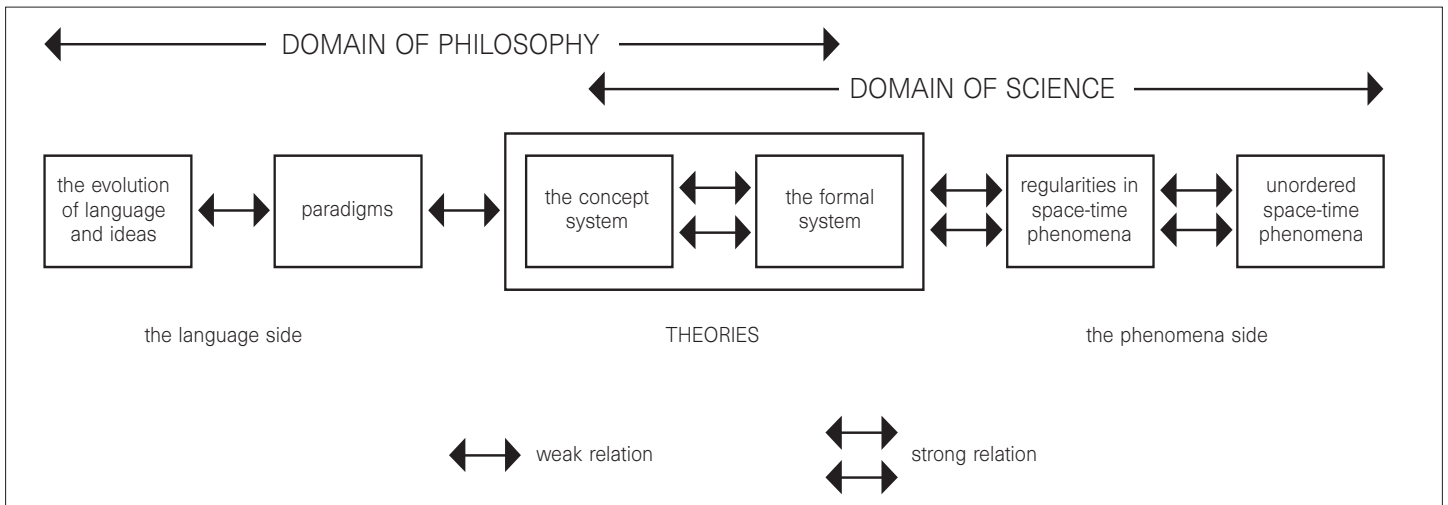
DOMAIN OF PHILOSOPHY

DOMAIN OF SCIENCE

the evolution of language and ideas

paradigms

the concept system

the formal system

regularities in space-time phenomena

unordered space-time phenomena

the language side

THEORIES

the phenomena side

weak relation

strong relation